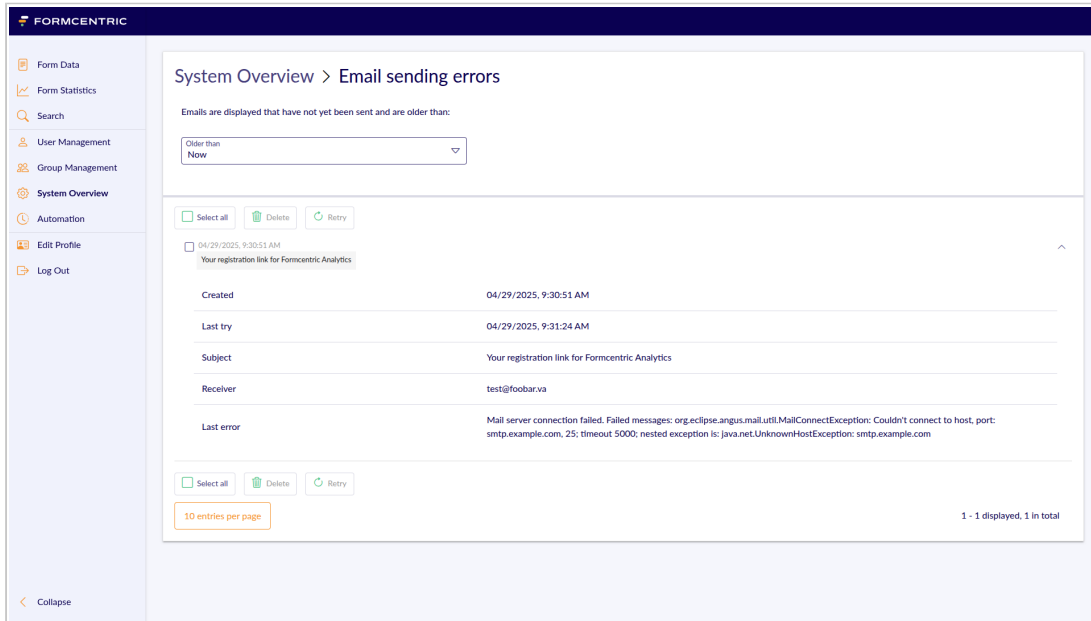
FORMCENTRIC

Form Data
Form Statistics
Search
User Management
Group Management
System Overview
Automation
Edit Profile
Log Out

Collapse

System Overview > Email sending errors

Emails are displayed that have not yet been sent and are older than:

Older than
Now

Select all
Delete
Retry

04/29/2025, 9:30:51 AM
Your registration link for Formcentric Analytics

| | |
|---|---|
| Created | 04/29/2025, 9:30:51 AM |
| Last try | 04/29/2025, 9:31:24 AM |
| Subject | Your registration link for Formcentric Analytics |
| Receiver | test@foobar.va |
| Last error | Mail server connection failed. Failed messages: org.eclipse.angus.mail.util.MailConnectException: Couldn't connect to host, port: smtp.example.com, 25; timeout 5000; nested exception is: java.net.UnknownHostException: smtp.example.com |

Select all
Delete
Retry

10 entries per page

1 - 1 displayed, 1 in total